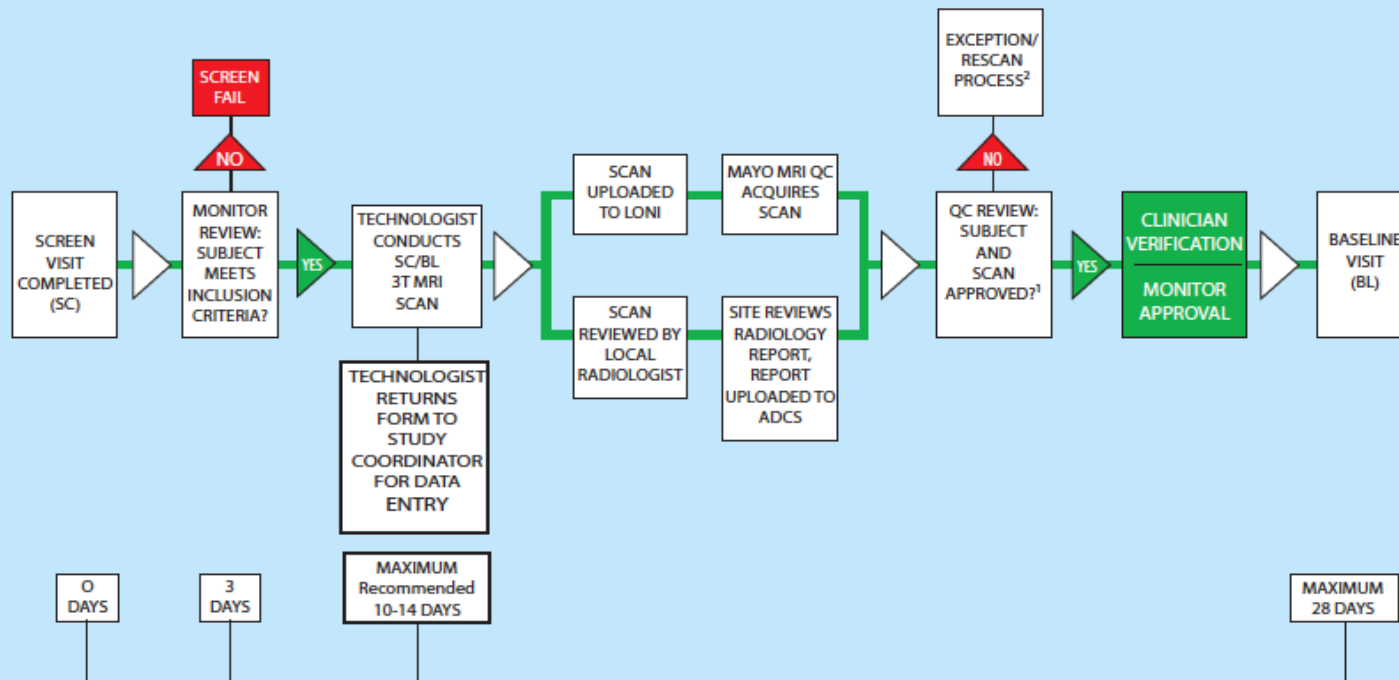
SCREEN VISIT COMPLETED (SC)

SCREEN FAIL

NO

MONITOR REVIEW: SUBJECT MEETS INCLUSION CRITERIA?

YES

TECHNOLOGIST CONDUCTS SC/BL 3T MRI SCAN

TECHNOLOGIST RETURNS FORM TO STUDY COORDINATOR FOR DATA ENTRY

SCAN UPLOADED TO LONI

MAYO MRI QC ACQUIRES SCAN

SCAN REVIEWED BY LOCAL RADIOLOGIST

SITE REVIEWS RADIOLOGY REPORT, REPORT UPLOADED TO ADCS

EXCEPTION/ RESCAN PROCESS$^2$

NO

QC REVIEW: SUBJECT AND SCAN APPROVED?$^1$

YES

CLINICIAN VERIFICATION

MONITOR APPROVAL

BASELINE VISIT (BL)

O DAYS

3 DAYS

MAXIMUM Recommended 10-14 DAYS

MAXIMUM 28 DAYS